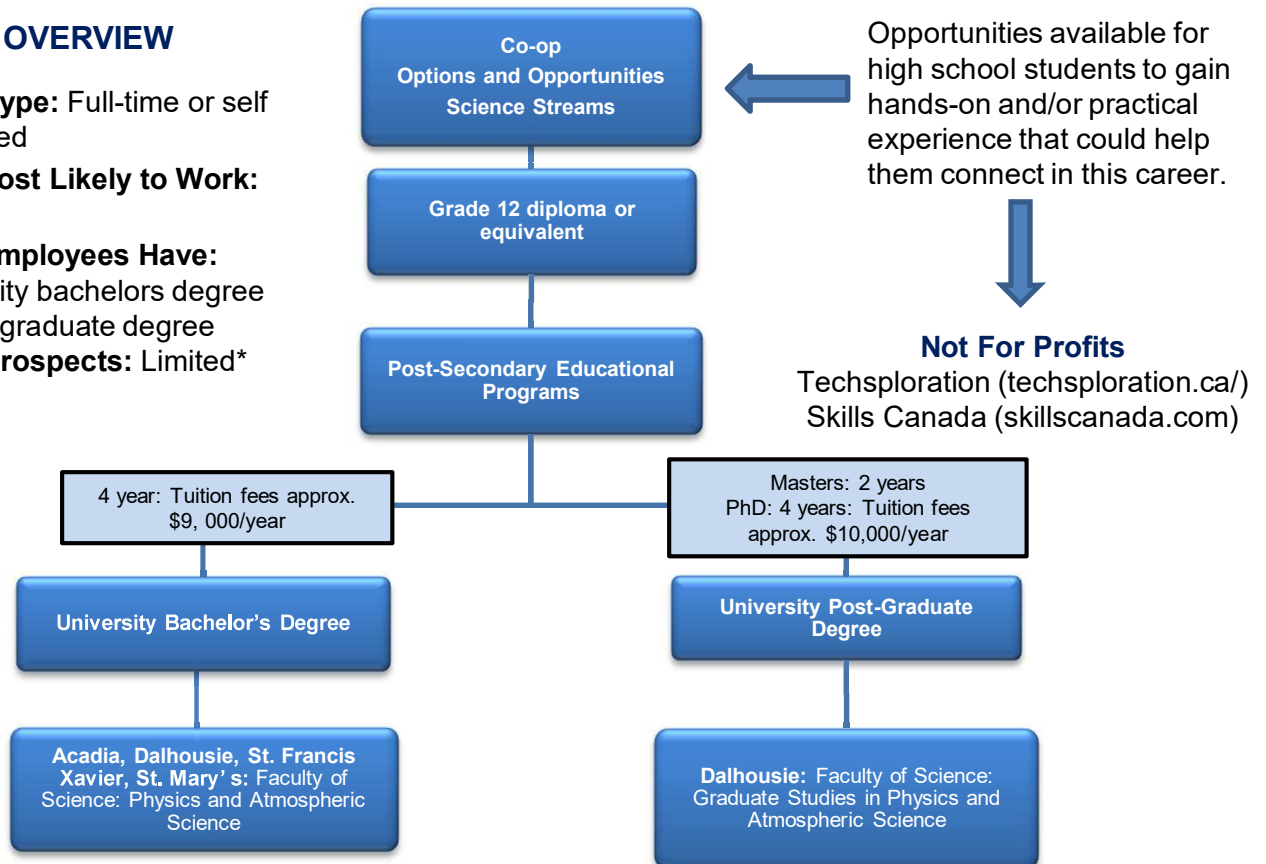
OVERVIEW

ype: Full-time or self ed

ost Likely to Work:

mployees Have:
ity bachelors degree
graduate degree
rospects: Limited*

Co-op
Options and Opportunities
Science Streams

Opportunities available for high school students to gain hands-on and/or practical experience that could help them connect in this career.

Grade 12 diploma or equivalent

Not For Profits
Techsploration (techsploration.ca/)
Skills Canada (skillscanada.com)

Post-Secondary Educational Programs

4 year: Tuition fees approx. $9, 000/year

Masters: 2 years
PhD: 4 years: Tuition fees approx. $10,000/year

University Bachelor's Degree

University Post-Graduate Degree

Acadia, Dalhousie, St. Francis Xavier, St. Mary' s: Faculty of Science: Physics and Atmospheric Science

Dalhousie: Faculty of Science: Graduate Studies in Physics and Atmospheric Science